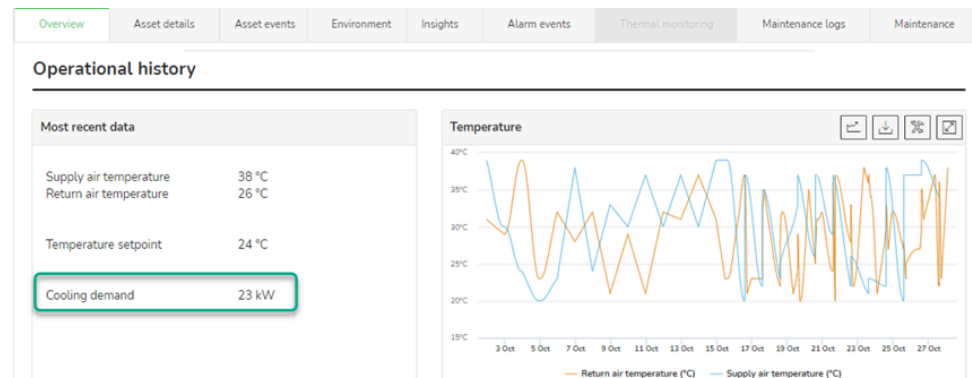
Overview | Asset details | Asset events | Environment | Insights | Alarm events | Thermal monitoring | Maintenance logs | Maintenance

Operational history

Most recent data

Supply air temperature 38 °C
Return air temperature 26 °C

Temperature setpoint 24 °C

Cooling demand 23 kW

Temperature

40°C
35°C
30°C
25°C
20°C
15°C

3 Oct 5 Oct 7 Oct 9 Oct 11 Oct 13 Oct 15 Oct 17 Oct 19 Oct 21 Oct 23 Oct 25 Oct 27 Oct

Return air temperature (°C) Supply air temperature (°C)